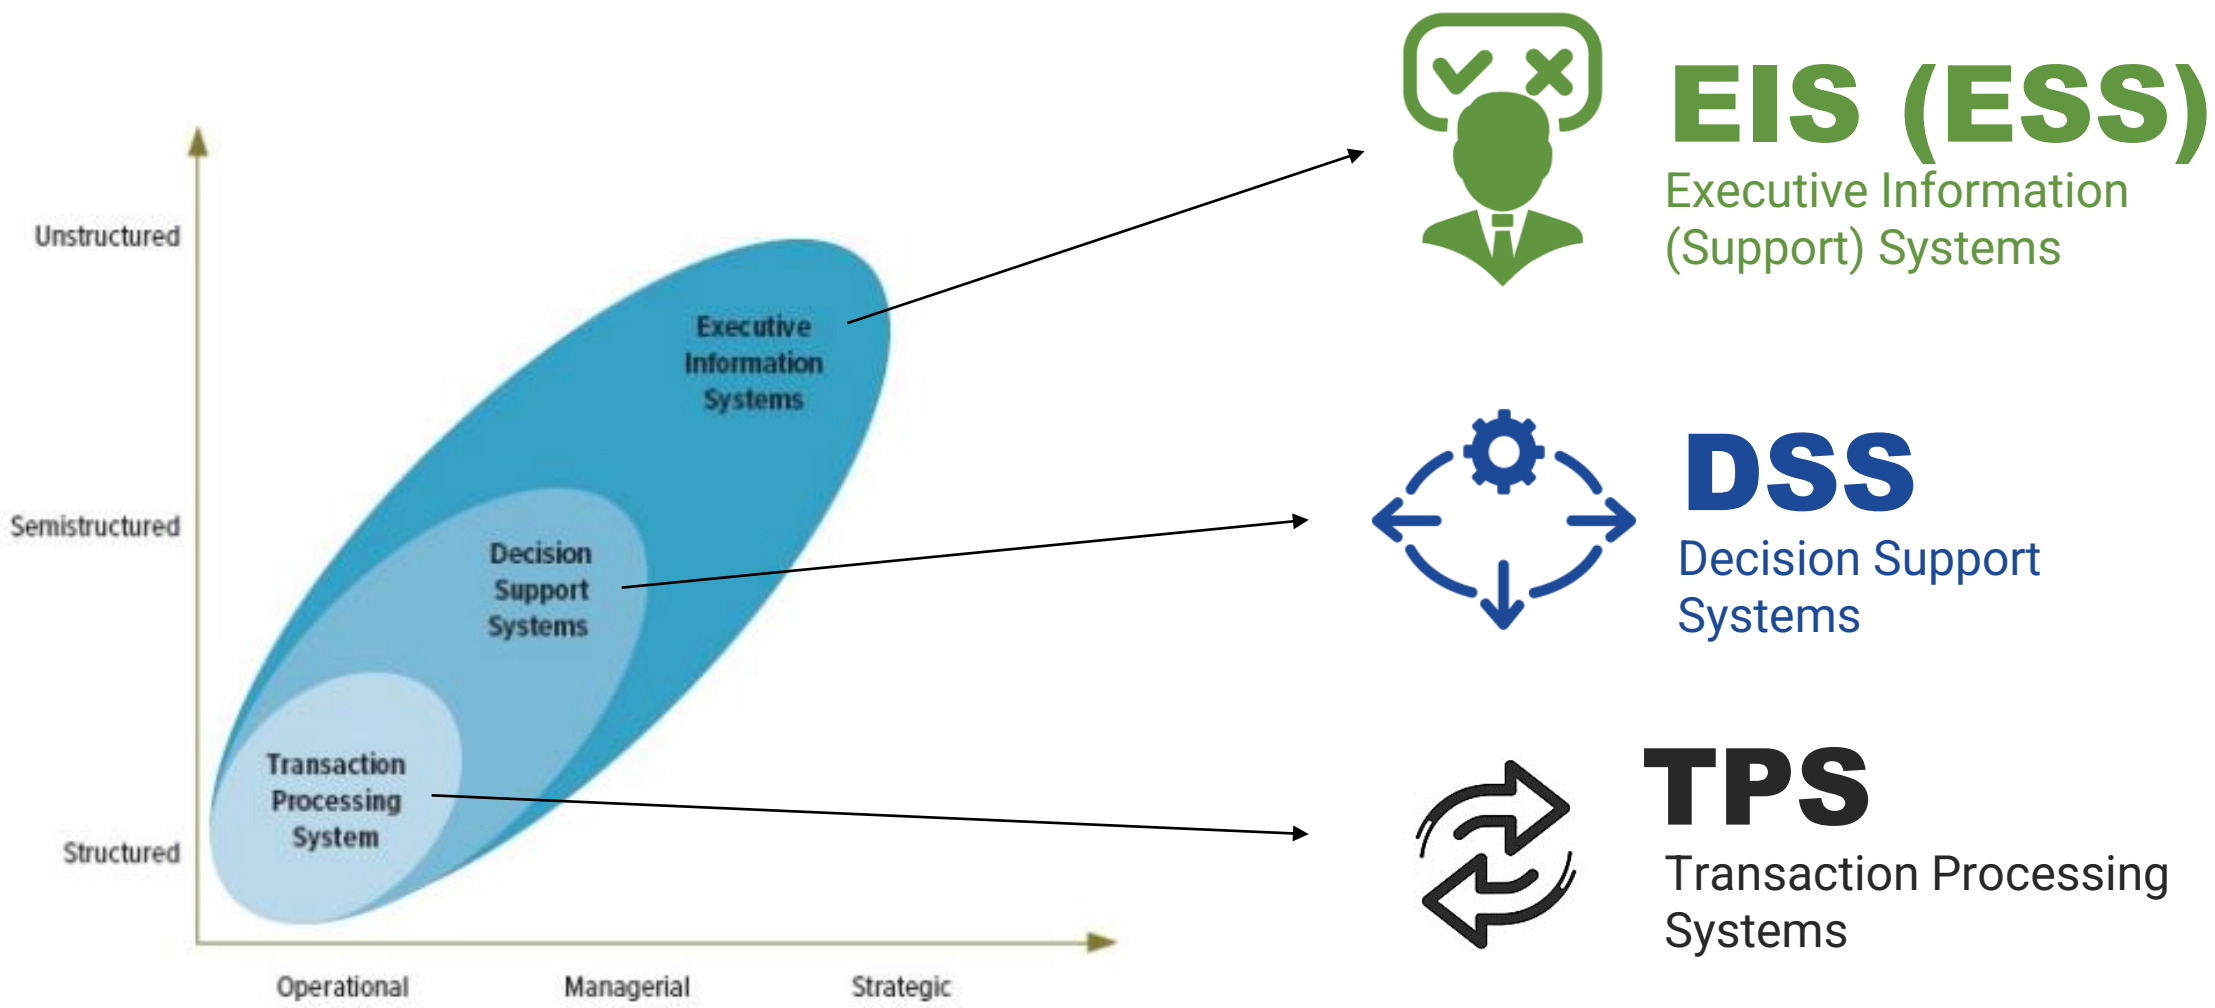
Unstructured

Semistructured

Structured

Executive Information Systems

Decision Support Systems

Transaction Processing System

Operational

Managerial

Strategic

EIS (ESS)
Executive Information (Support) Systems

DSS
Decision Support Systems

TPS
Transaction Processing Systems